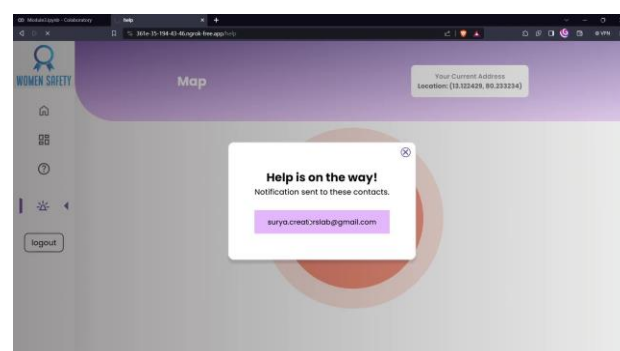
CO ModuleGigynb - Colaboratory

help

361e-35-194-43-46.ngrok-free.app/help

WOMEN SAFETY

Map

Your Current Address
Location: (13.122429, 80.233234)

logout

Help is on the way!

Notification sent to these contacts.

surya.creat;rslab@gmail.com